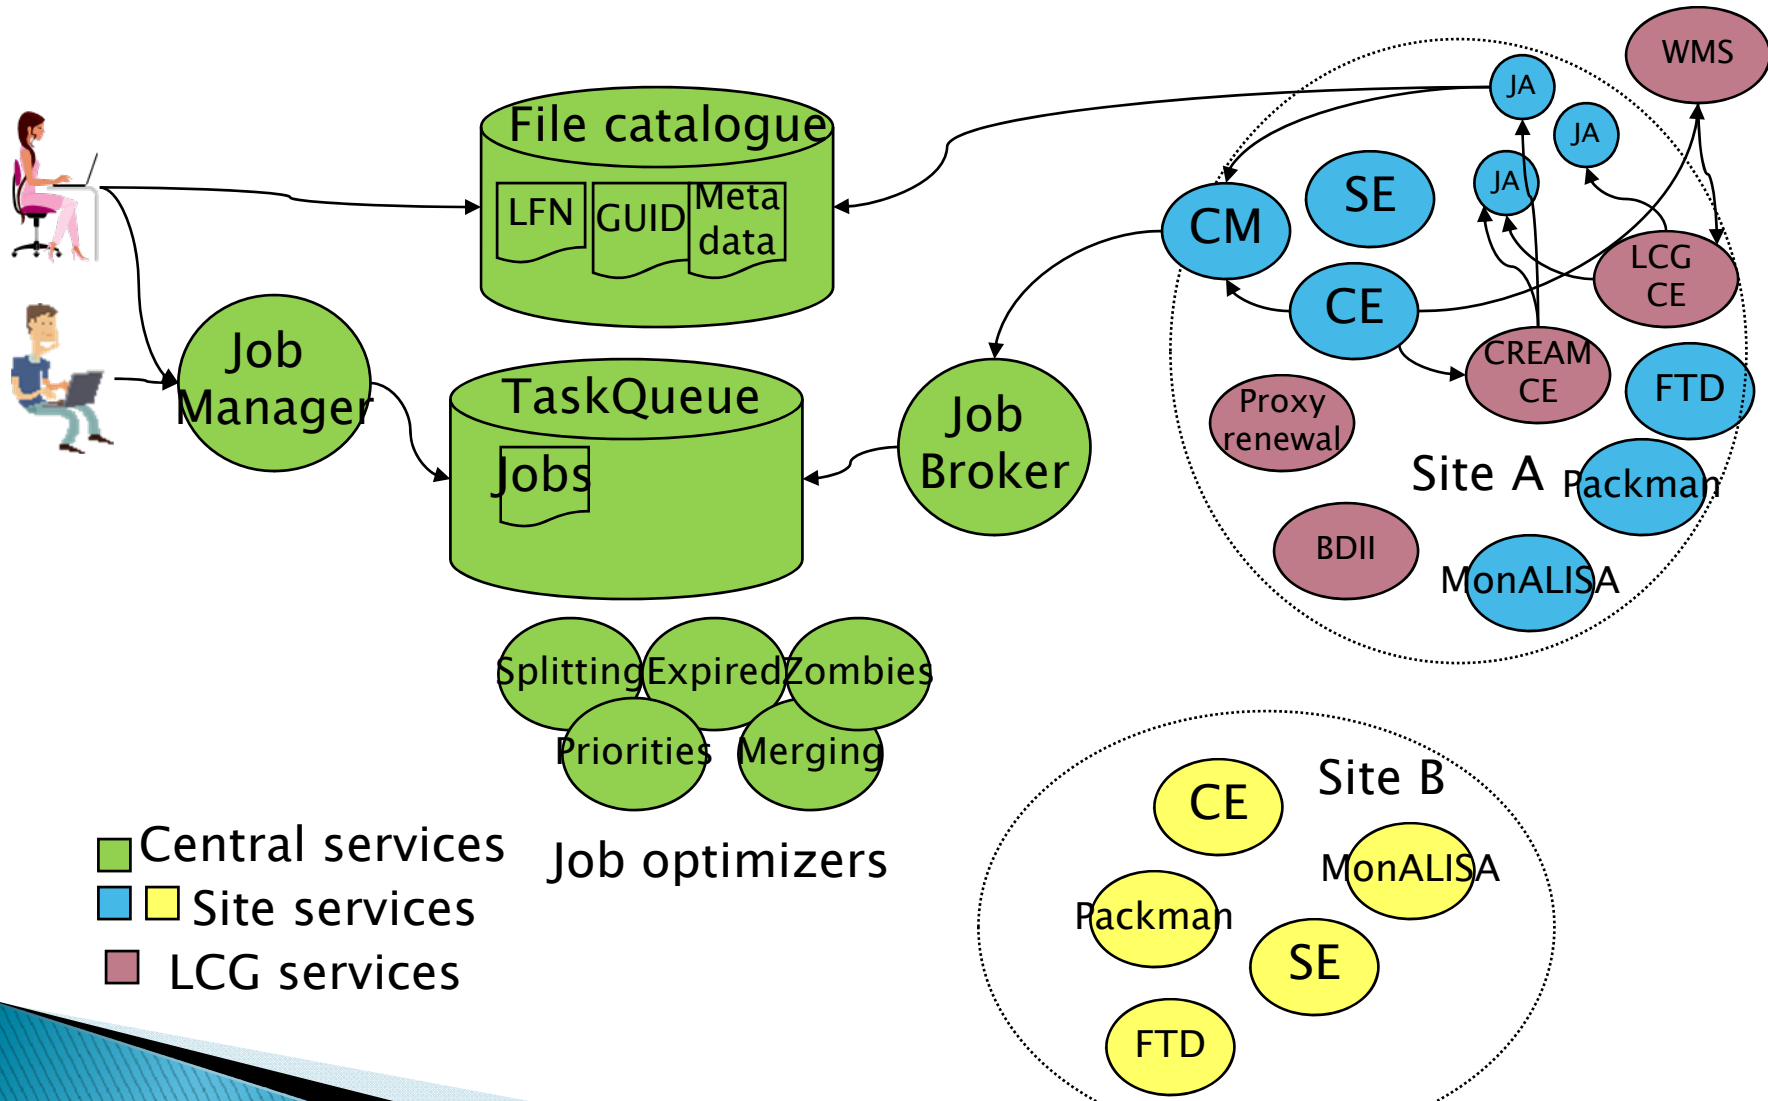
File catalogue

LFN

GUID

Meta data

Job Manager

TaskQueue

Jobs

Job Broker

Splitting

Expired

Zombies

Priorities

Merging

Job optimizers

Central services

Site services

LCG services

WMS

JA

JA

JA

CM

SE

CE

LCG CE

CREAM CE

FTD

Proxy renewal

Site A

Packman

BDII

MonALISA

Site B

CE

MonALISA

Packman

SE

FTD